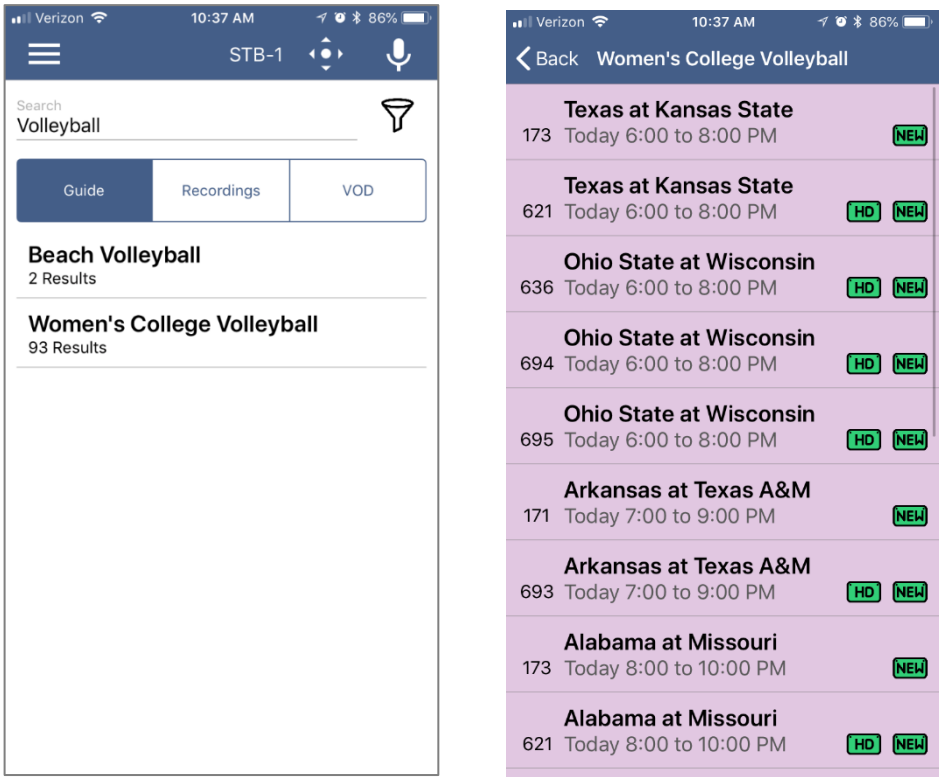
Verizon 10:37 AM 86%

STB-1

Search
Volleyball

Guide | Recordings | VOD

Beach Volleyball
2 Results

Women's College Volleyball
93 Results

Verizon 10:37 AM 86%

Back Women's College Volleyball

Texas at Kansas State
173 Today 6:00 to 8:00 PM NEW

Texas at Kansas State
621 Today 6:00 to 8:00 PM HD NEW

Ohio State at Wisconsin
636 Today 6:00 to 8:00 PM HD NEW

Ohio State at Wisconsin
694 Today 6:00 to 8:00 PM HD NEW

Ohio State at Wisconsin
695 Today 6:00 to 8:00 PM HD NEW

Arkansas at Texas A&M
171 Today 7:00 to 9:00 PM NEW

Arkansas at Texas A&M
693 Today 7:00 to 9:00 PM HD NEW

Alabama at Missouri
173 Today 8:00 to 10:00 PM NEW

Alabama at Missouri
621 Today 8:00 to 10:00 PM HD NEW